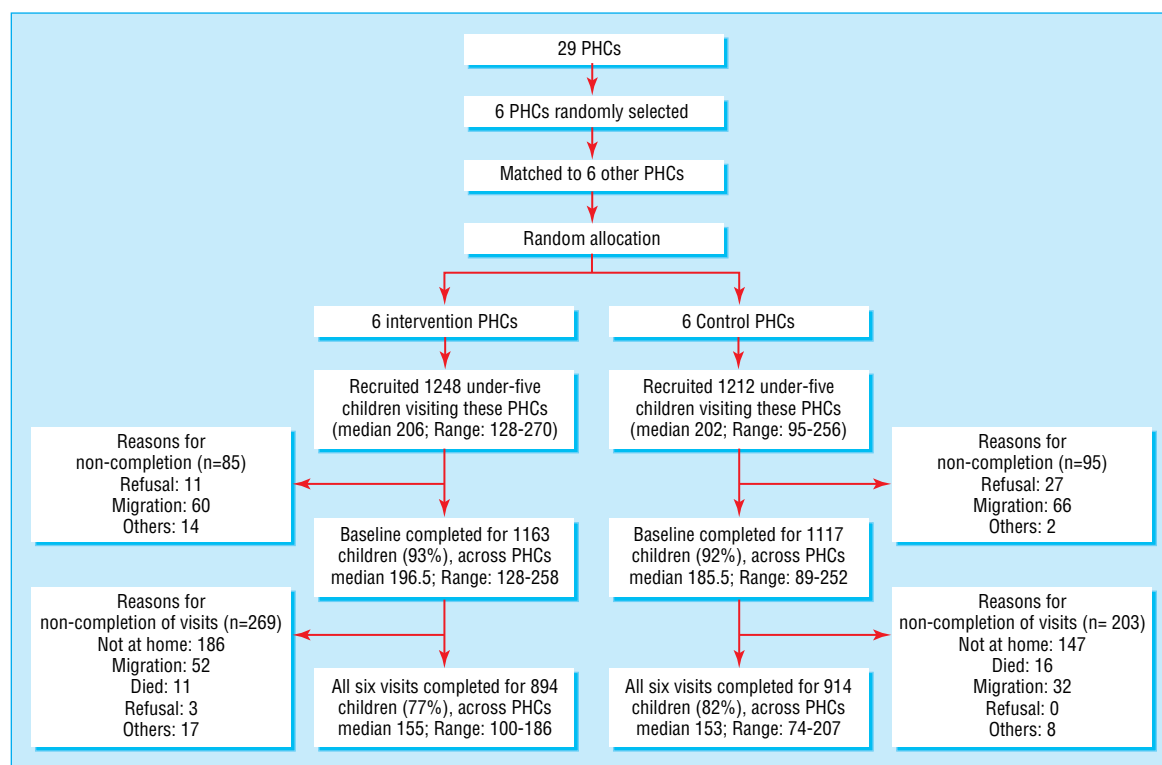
29 PHCs

6 PHCs randomly selected

Matched to 6 other PHCs

Random allocation

6 intervention PHCs

6 Control PHCs

Recruited 1248 under-five children visiting these PHCs (median 206; Range: 128-270)

Recruited 1212 under-five children visiting these PHCs (median 202; Range: 95-256)

Reasons for non-completion (n=85)
Refusal: 11
Migration: 60
Others: 14

Reasons for non-completion (n=95)
Refusal: 27
Migration: 66
Others: 2

Baseline completed for 1163 children (93%), across PHCs median 196.5; Range: 128-258

Baseline completed for 1117 children (92%), across PHCs median 185.5; Range: 89-252

Reasons for non-completion of visits (n=269)
Not at home: 186
Migration: 52
Died: 11
Refusal: 3
Others: 17

Reasons for non-completion of visits (n= 203)
Not at home: 147
Died: 16
Migration: 32
Refusal: 0
Others: 8

All six visits completed for 894 children (77%), across PHCs median 155; Range: 100-186

All six visits completed for 914 children (82%), across PHCs median 153; Range: 74-207